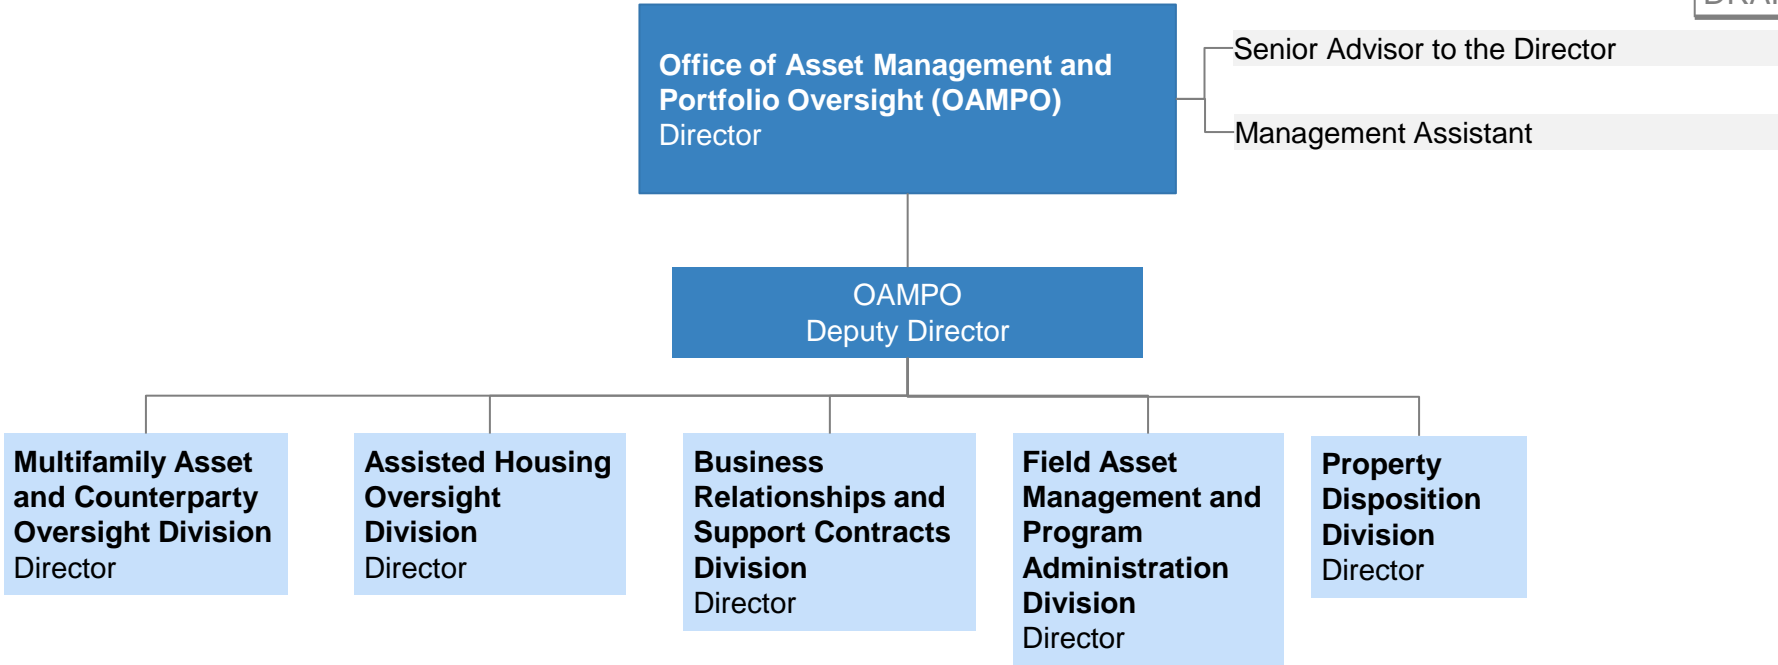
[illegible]

Office of Asset Management and Portfolio Oversight (OAMPO)
Director

Senior Advisor to the Director

Management Assistant

OAMPO
Deputy Director

Multifamily Asset and Counterparty Oversight Division
Director

Assisted Housing Oversight Division
Director

Business Relationships and Support Contracts Division
Director

Field Asset Management and Program Administration Division
Director

Property Disposition Division
Director